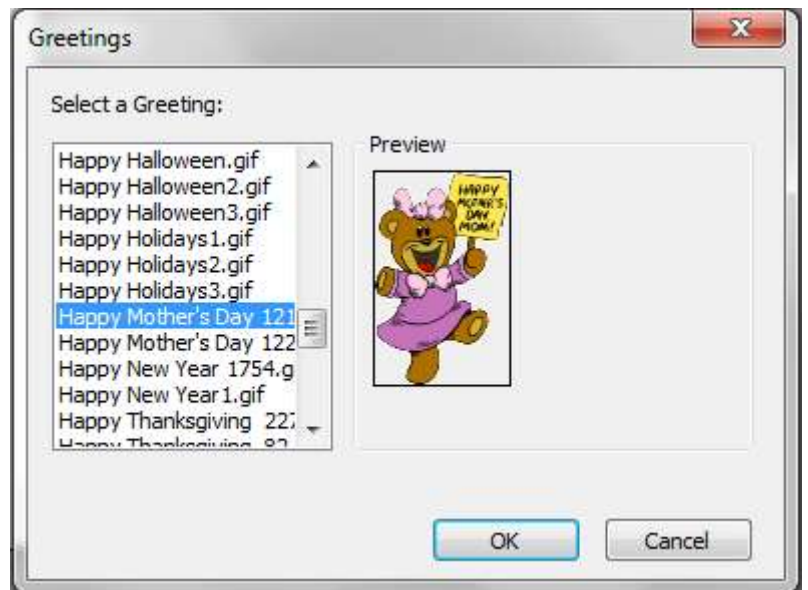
Greetings

Select a Greeting:

Happy Halloween.gif
Happy Halloween2.gif
Happy Halloween3.gif
Happy Holidays1.gif
Happy Holidays2.gif
Happy Holidays3.gif
Happy Mother's Day 121
Happy Mother's Day 122
Happy New Year 1754.g
Happy New Year1.gif
Happy Thanksgiving 227
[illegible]

Preview

HAPPY MOTHER'S DAY MOM!

OK

Cancel